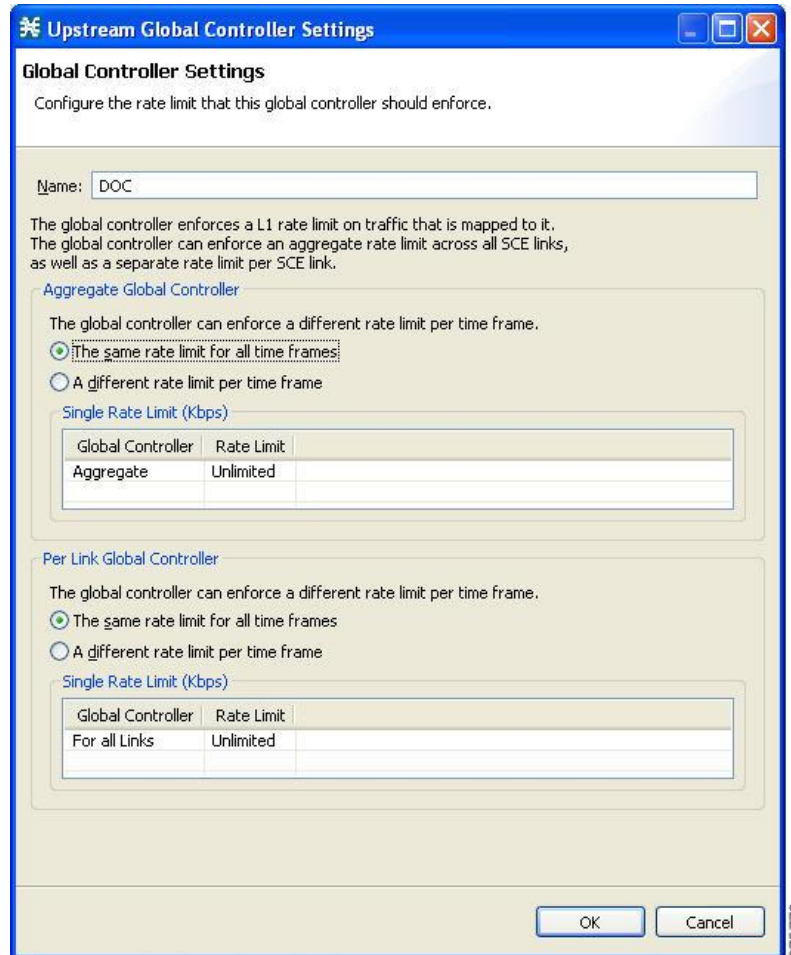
Upstream Global Controller Settings

Global Controller Settings

Configure the rate limit that this global controller should enforce.

Name: DOC

The global controller enforces a L1 rate limit on traffic that is mapped to it. The global controller can enforce an aggregate rate limit across all SCE links, as well as a separate rate limit per SCE link.

Aggregate Global Controller

The global controller can enforce a different rate limit per time frame.

The same rate limit for all time frames

A different rate limit per time frame

Single Rate Limit (Kbps)

| Global Controller | Rate Limit |
|---|---|
| Aggregate | Unlimited |
| | |

Per Link Global Controller

The global controller can enforce a different rate limit per time frame.

The same rate limit for all time frames

A different rate limit per time frame

Single Rate Limit (Kbps)

| Global Controller | Rate Limit |
|---|---|
| For all Links | Unlimited |
| | |

OK Cancel